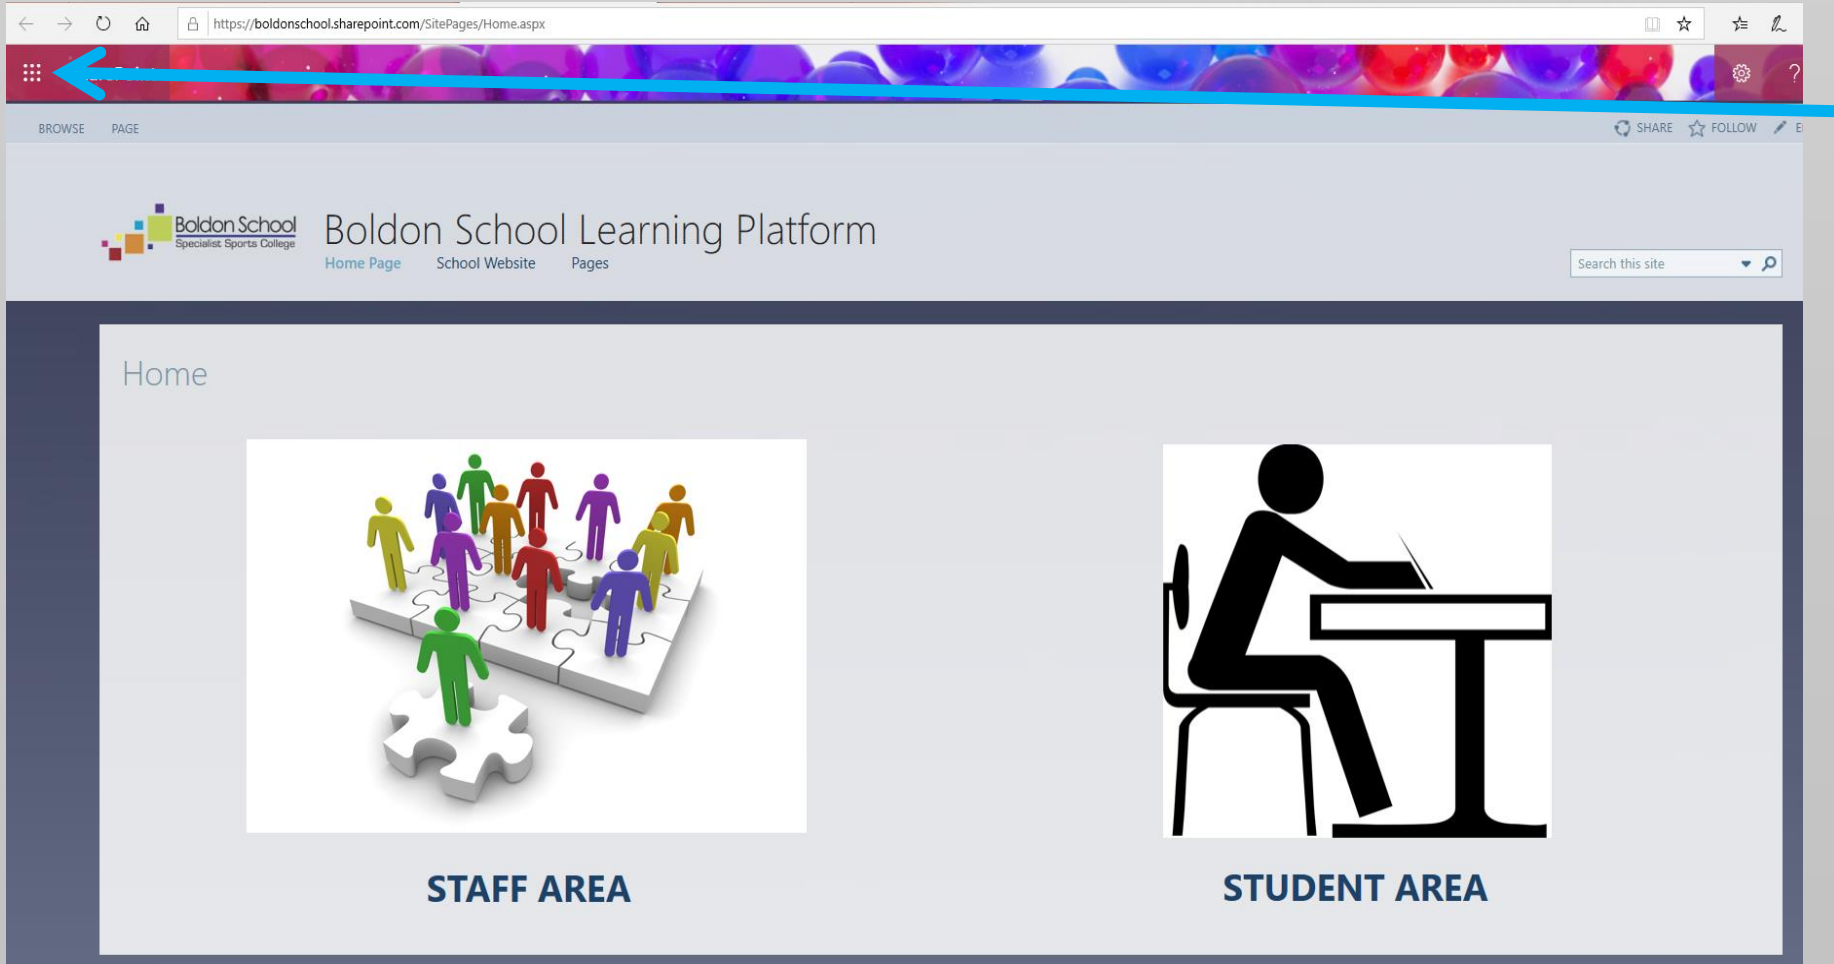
https://boldonschool.sharepoint.com/SitePages/Home.aspx

BROWSE PAGE

SHARE FOLLOW

Boldon School
Specialist Sports College

Boldon School Learning Platform

Home Page School Website Pages

Search this site

Home

STAFF AREA

STUDENT AREA